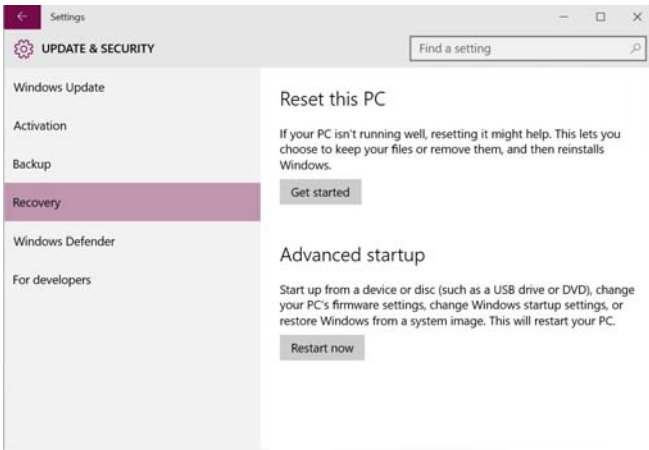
Settings

UPDATE & SECURITY

Find a setting

Windows Update

Activation

Backup

Recovery

Windows Defender

For developers

Reset this PC

If your PC isn't running well, resetting it might help. This lets you choose to keep your files or remove them, and then reinstalls Windows.

Get started

Advanced startup

Start up from a device or disc (such as a USB drive or DVD), change your PC's firmware settings, change Windows startup settings, or restore Windows from a system image. This will restart your PC.

Restart now